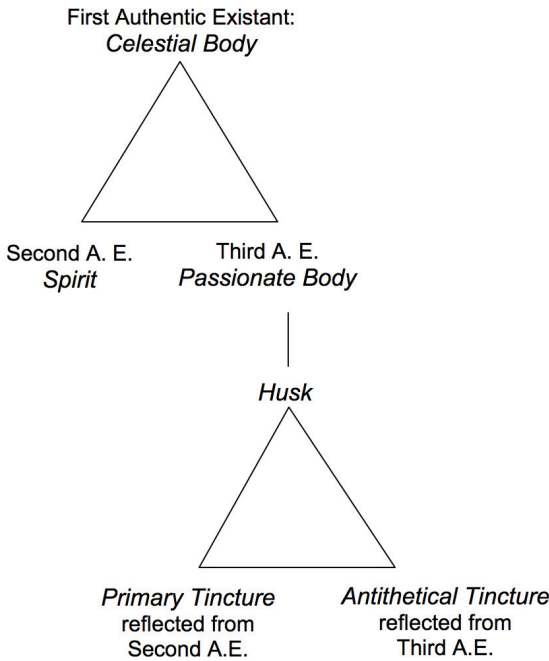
First Authentic Existant:
*Celestial Body*

Second A. E.
*Spirit*

Third A. E.
*Passionate Body*

*Husk*

*Primary Tincture*
reflected from
Second A.E.

*Antithetical Tincture*
reflected from
Third A.E.